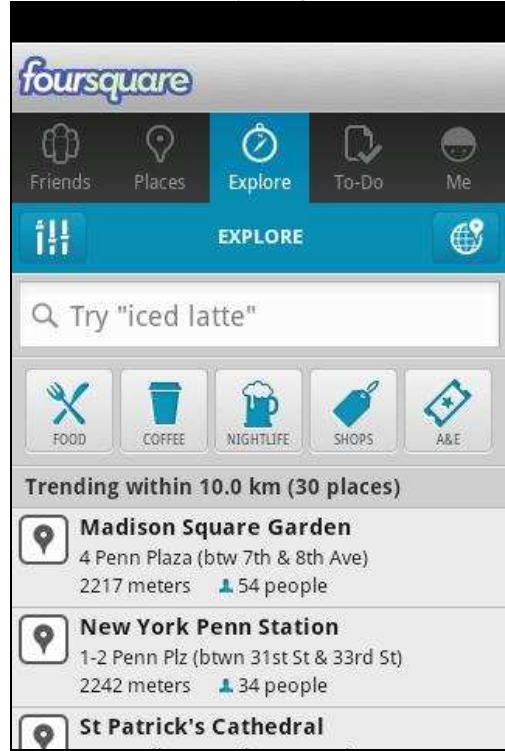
foursquare

Friends
Places
Explore
To-Do
Me

EXPLORE

Try "iced latte"

FOOD
COFFEE
NIGHTLIFE
SHOPS
A&E

Trending within 10.0 km (30 places)

Madison Square Garden
4 Penn Plaza (btw 7th & 8th Ave)
2217 meters 54 people

New York Penn Station
1-2 Penn Plz (btwn 31st St & 33rd St)
2242 meters 34 people

St Patrick's Cathedral